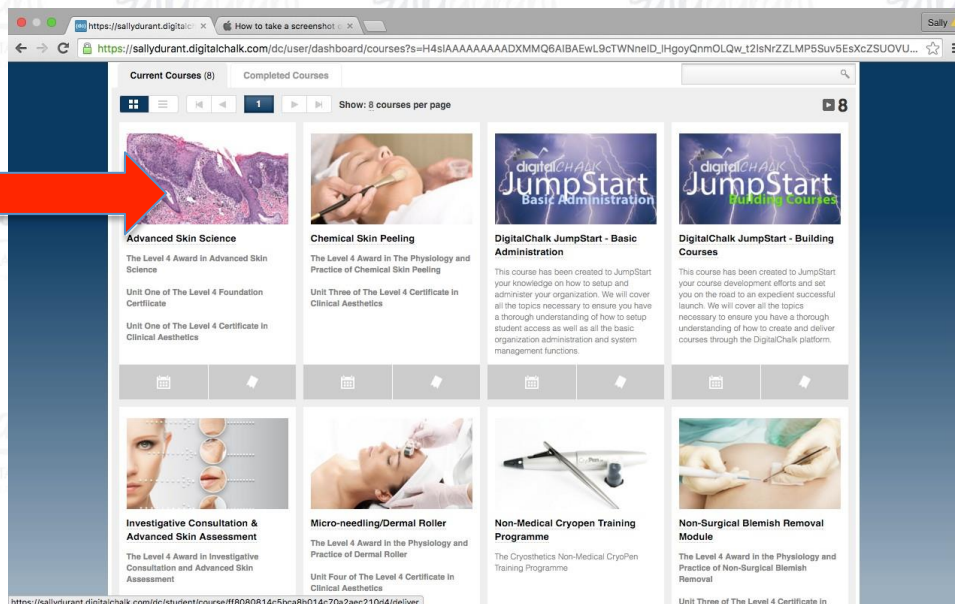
https://sallydurant.digitalch ×   How to take a screenshot o ×

Sally

https://sallydurant.digitalchalk.com/dc/user/dashboard/courses?s=H4sIAAAAAAAADXMMQ6AIBAEwL9cTWNneID_IHgoyQnmOLQw_t2IsNrZZLMP5Suv5EsXcZSUOVU...

Current Courses (8)   Completed Courses

1   Show: 8 courses per page   8

digitalCHALK JumpStart Basic Administration

digitalCHALK JumpStart Building Courses

Advanced Skin Science

The Level 4 Award in Advanced Skin Science

Unit One of The Level 4 Foundation Certficate

Unit One of The Level 4 Certificate in Clinical Aesthetics

Chemical Skin Peeling

The Level 4 Award in The Physiology and Practice of Chemical Skin Peeling

Unit Three of The Level 4 Certificate in Clinical Aesthetics

DigitalChalk JumpStart - Basic Administration

This course has been created to JumpStart your knowledge on how to setup and administer your organization. We will cover all the topics necessary to ensure you have a thorough understanding of how to setup student access as well as all the basic organization administration and system management functions.

DigitalChalk JumpStart - Building Courses

This course has been created to JumpStart your course development efforts and set you on the road to an expedient successful launch. We will cover all the topics necessary to ensure you have a thorough understanding of how to create and deliver courses through the DigitalChalk platform.

Investigative Consultation & Advanced Skin Assessment

The Level 4 Award in Investigative Consultation and Advanced Skin Assessment

Micro-needling/Dermal Roller

The Level 4 Award in the Physiology and Practice of Dermal Roller

Unit Four of The Level 4 Certificate in Clinical Aesthetics

Non-Medical Cryopen Training Programme

The Cryosthetics Non-Medical CryoPen Training Programme

Non-Surgical Blemish Removal Module

The Level 4 Award in the Physiology and Practice of Non-Surgical Blemish Removal

Unit Three of The Level 4 Certificate in

https://sallydurant.digitalchalk.com/dc/student/course/ff8080814c5bca8b014c70a2aec210d4/deliver